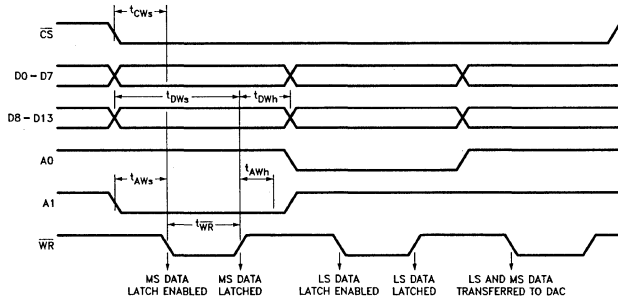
$t_{CWs}$

$\overline{CS}$

D0 – D7

$t_{DWs}$

$t_{DWh}$

D8 – D13

A0

$t_{AWh}$

$t_{AWs}$

A1

$t_{\overline{WR}}$

$\overline{WR}$

MS DATA LATCH ENABLED

MS DATA LATCHED

LS DATA LATCH ENABLED

LS DATA LATCHED

LS AND MS DATA TRANSFERRED TO DAC